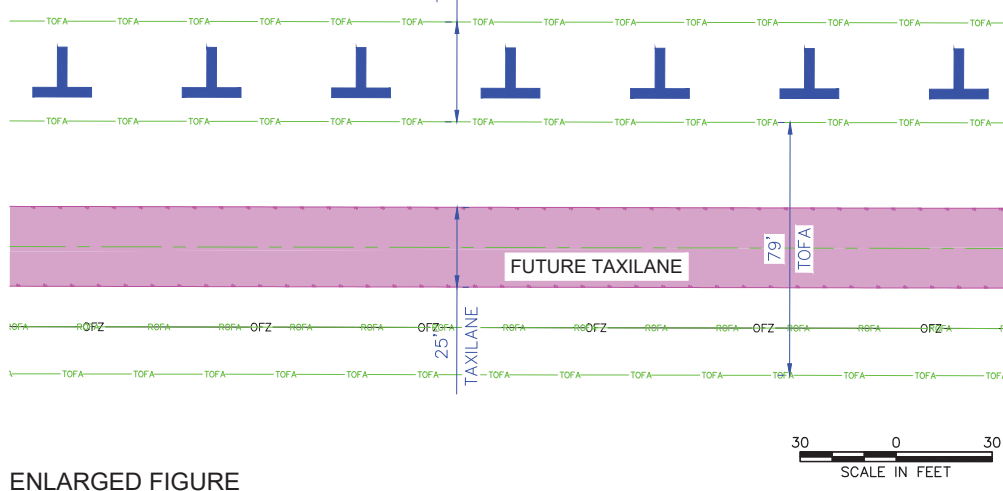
TOFA TOFA TOFA TOFA TOFA TOFA TOFA TOFA TOFA TOFA TOFA TOFA TOFA TOFA

TOFA TOFA TOFA TOFA TOFA TOFA TOFA TOFA TOFA TOFA TOFA TOFA TOFA TOFA

FUTURE TAXILANE

79' TOFA

ROFA ROFA OFZ ROFA ROFA OFZ ROFA ROFA OFZ ROFA ROFA ROFA OFZ ROFA ROFA OFZ ROFA ROFA ROFA OFZ ROFA

25' TAXILANE

TOFA TOFA TOFA TOFA TOFA TOFA TOFA TOFA TOFA TOFA TOFA TOFA TOFA TOFA

30 0 30
SCALE IN FEET

ENLARGED FIGURE